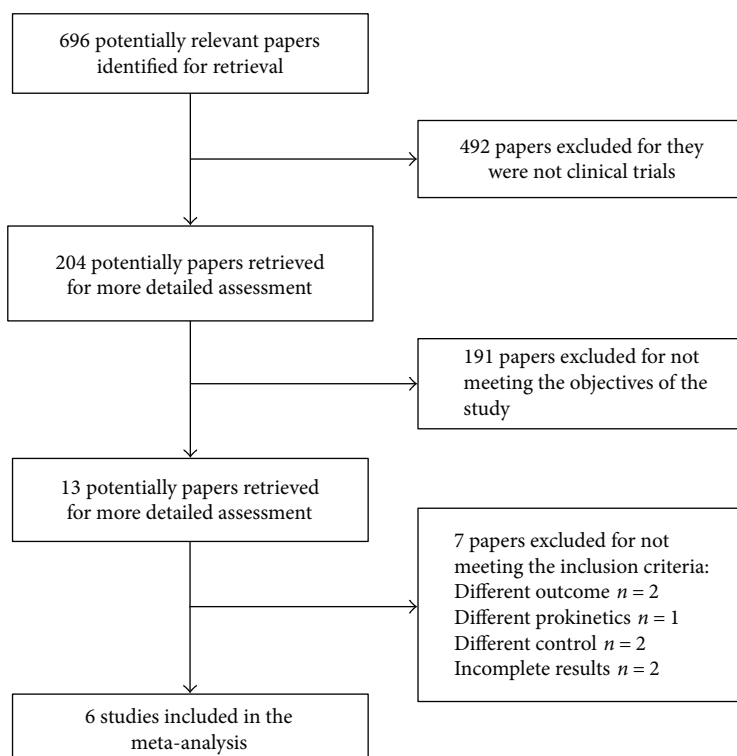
696 potentially relevant papers identified for retrieval

492 papers excluded for they were not clinical trials

204 potentially papers retrieved for more detailed assessment

191 papers excluded for not meeting the objectives of the study

13 potentially papers retrieved for more detailed assessment

7 papers excluded for not meeting the inclusion criteria:
Different outcome $n = 2$
Different prokinetics $n = 1$
Different control $n = 2$
Incomplete results $n = 2$

6 studies included in the meta-analysis